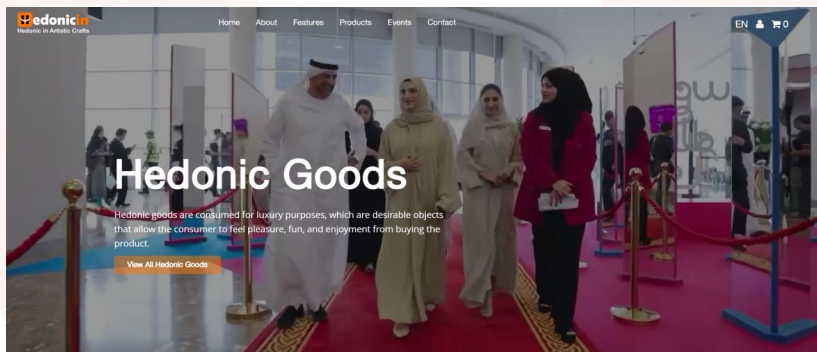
Hedonicin
Hedonic in Artistic Crafts

Home About Features Products Events Contact

EN 0

Hedonic Goods

Hedonic goods are consumed for luxury purposes, which are desirable objects that allow the consumer to feel pleasure, fun, and enjoyment from buying the product.

View All Hedonic Goods